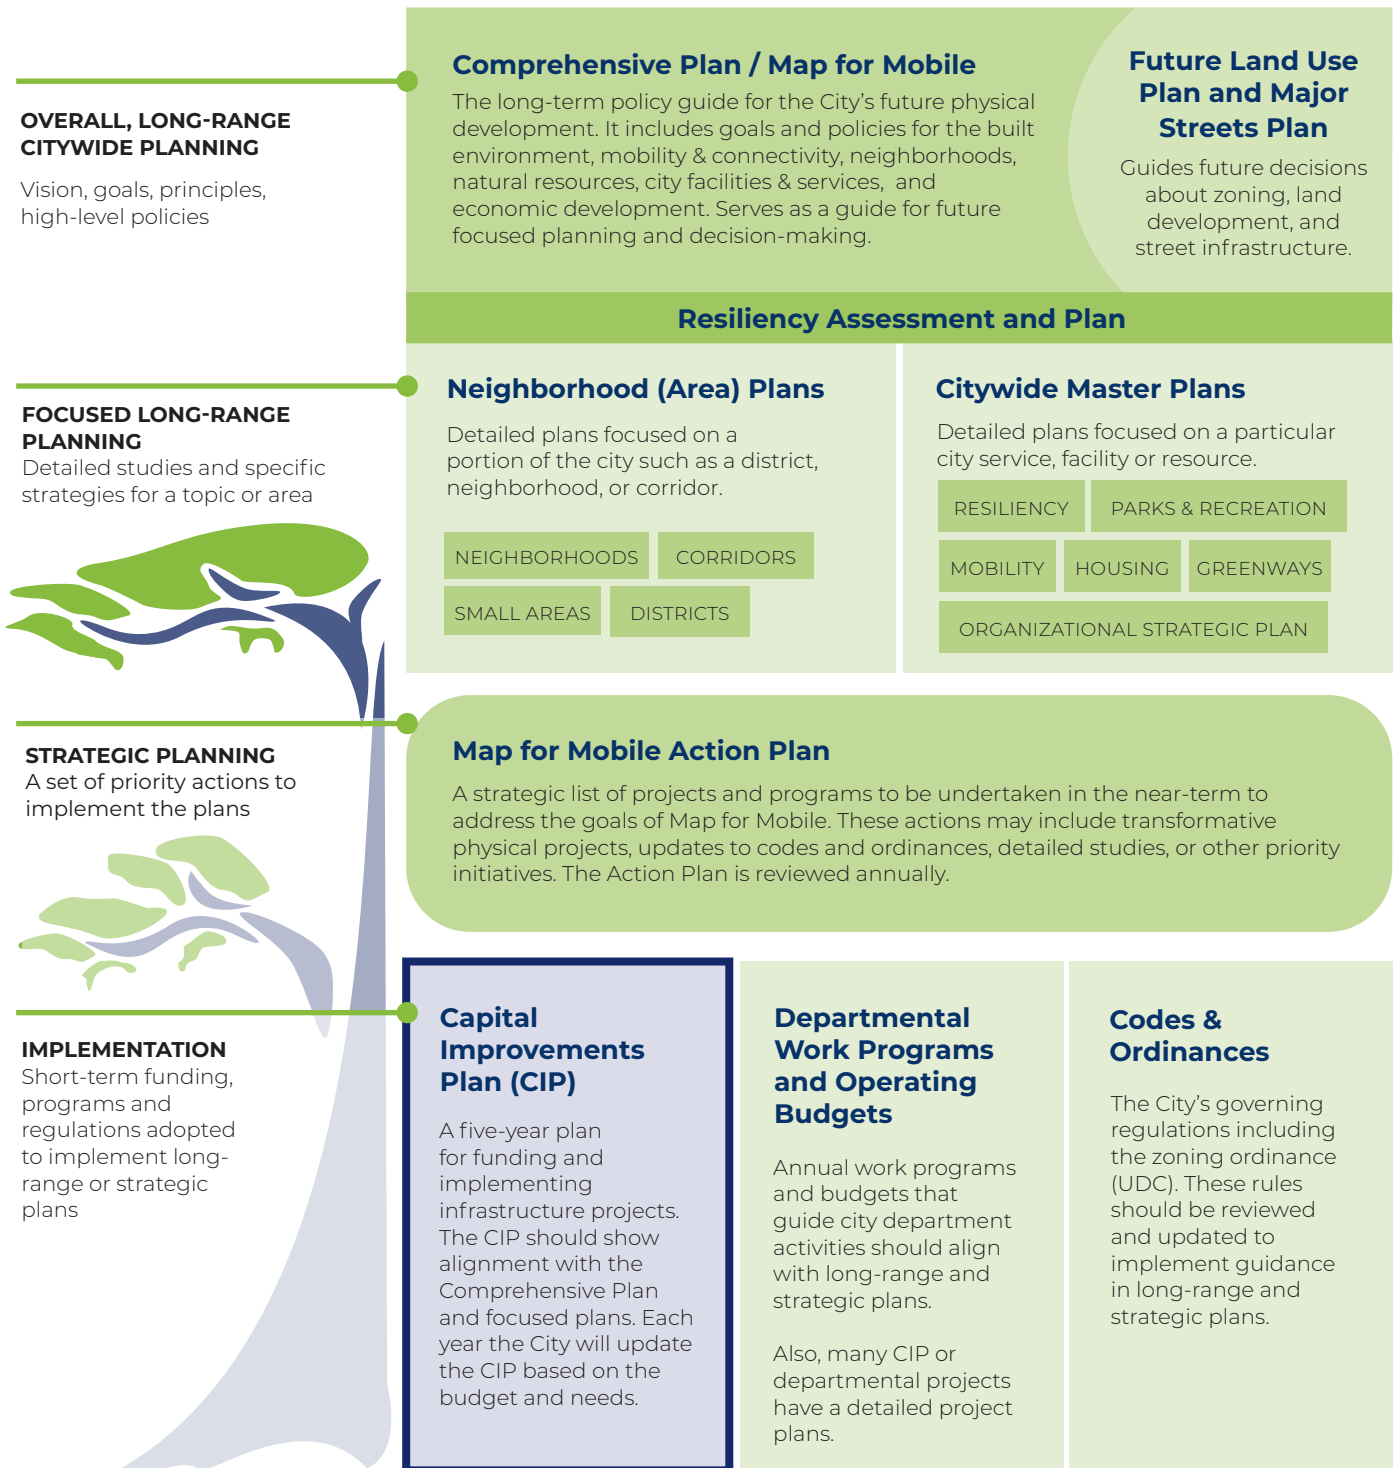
OVERALL, LONG-RANGE CITYWIDE PLANNING

Vision, goals, principles, high-level policies

Comprehensive Plan / Map for Mobile

The long-term policy guide for the City's future physical development. It includes goals and policies for the built environment, mobility & connectivity, neighborhoods, natural resources, city facilities & services, and economic development. Serves as a guide for future focused planning and decision-making.

Future Land Use Plan and Major Streets Plan

Guides future decisions about zoning, land development, and street infrastructure.

Resiliency Assessment and Plan

FOCUSED LONG-RANGE PLANNING

Detailed studies and specific strategies for a topic or area

Neighborhood (Area) Plans

Detailed plans focused on a portion of the city such as a district, neighborhood, or corridor.

NEIGHBORHOODS

CORRIDORS

SMALL AREAS

DISTRICTS

Citywide Master Plans

Detailed plans focused on a particular city service, facility or resource.

RESILIENCY

PARKS & RECREATION

MOBILITY

HOUSING

GREENWAYS

ORGANIZATIONAL STRATEGIC PLAN

STRATEGIC PLANNING

A set of priority actions to implement the plans

Map for Mobile Action Plan

A strategic list of projects and programs to be undertaken in the near-term to address the goals of Map for Mobile. These actions may include transformative physical projects, updates to codes and ordinances, detailed studies, or other priority initiatives. The Action Plan is reviewed annually.

IMPLEMENTATION

Short-term funding, programs and regulations adopted to implement long-range or strategic plans

Capital Improvements Plan (CIP)

A five-year plan for funding and implementing infrastructure projects. The CIP should show alignment with the Comprehensive Plan and focused plans. Each year the City will update the CIP based on the budget and needs.

Departmental Work Programs and Operating Budgets

Annual work programs and budgets that guide city department activities should align with long-range and strategic plans.

Also, many CIP or departmental projects have a detailed project plans.

Codes & Ordinances

The City's governing regulations including the zoning ordinance (UDC). These rules should be reviewed and updated to implement guidance in long-range and strategic plans.